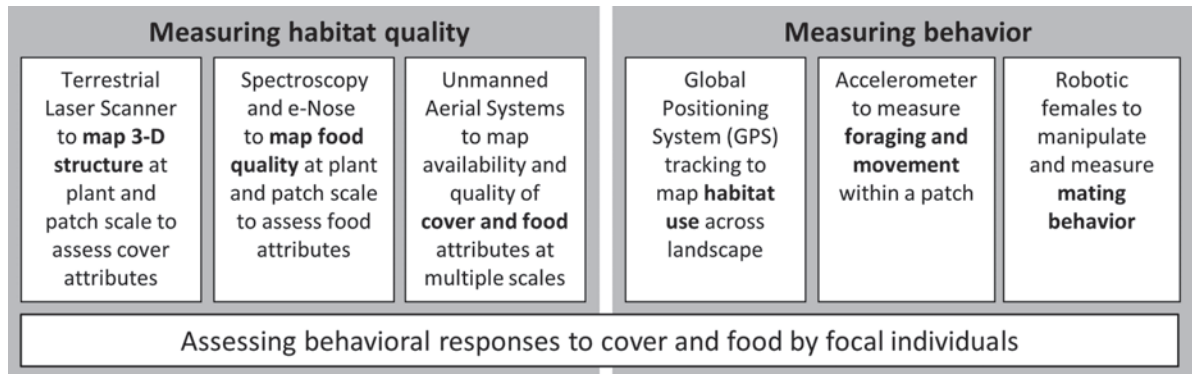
Measuring habitat quality

Terrestrial Laser Scanner to map 3-D structure at plant and patch scale to assess cover attributes

Spectroscopy and e-Nose to map food quality at plant and patch scale to assess food attributes

Unmanned Aerial Systems to map availability and quality of cover and food attributes at multiple scales

Measuring behavior

Global Positioning System (GPS) tracking to map habitat use across landscape

Accelerometer to measure foraging and movement within a patch

Robotic females to manipulate and measure mating behavior

Assessing behavioral responses to cover and food by focal individuals